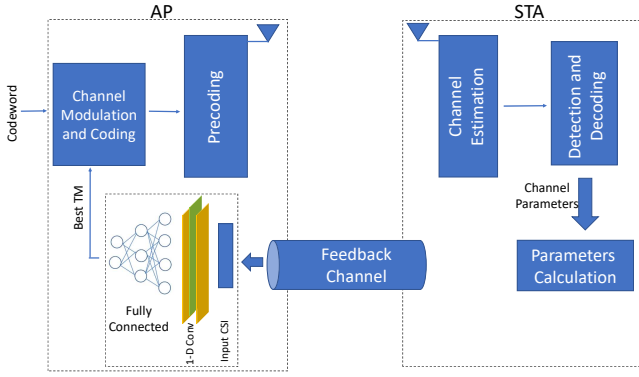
AP

STA

Codeword

Channel Modulation and Coding

Precoding

Channel Estimation

Detection and Decoding

Channel Parameters

Best TM

Feedback Channel

Parameters Calculation

Fully Connected

1-D Conv

Input CSI